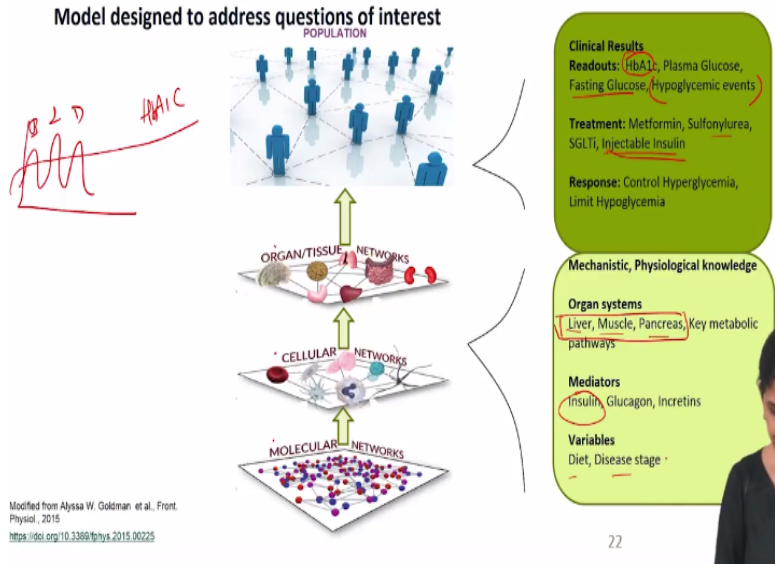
Model designed to address questions of interest

B L D

HbA1C

POPULATION

ORGAN/TISSUE NETWORKS

CELLULAR NETWORKS

MOLECULAR NETWORKS

Modified from Alyssa W. Goldman et al., Front. Physiol., 2015

https://doi.org/10.3389/fphys.2015.00225

Clinical Results
Readouts: HbA1c, Plasma Glucose, Fasting Glucose, Hypoglycemic events

Treatment: Metformin, Sulfonylurea, SGLTi, Injectable Insulin

Response: Control Hyperglycemia, Limit Hypoglycemia

Mechanistic, Physiological knowledge

Organ systems
Liver, Muscle, Pancreas, Key metabolic pathways

Mediators
Insulin, Glucagon, Incretins

Variables
Diet, Disease stage

22